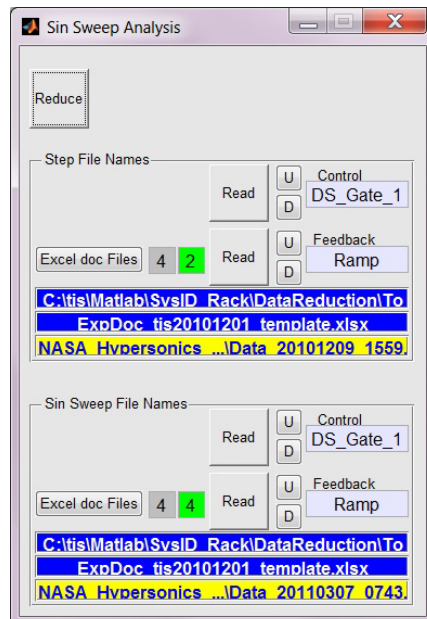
Sin Sweep Analysis

Reduce

Step File Names

Read

U

D

Control

DS_Gate_1

Excel doc Files

4

2

Read

U

D

Feedback

Ramp

C:\tis\Matlab\SysID_Rack\DataReduction\To

ExpDoc_tis20101201_template.xlsx

NASA_Hypersonics_...\Data_20101209_1559.

Sin Sweep File Names

Read

U

D

Control

DS_Gate_1

Excel doc Files

4

4

Read

U

D

Feedback

Ramp

C:\tis\Matlab\SysID_Rack\DataReduction\To

ExpDoc_tis20101201_template.xlsx

NASA_Hypersonics_...\Data_20110307_0743.